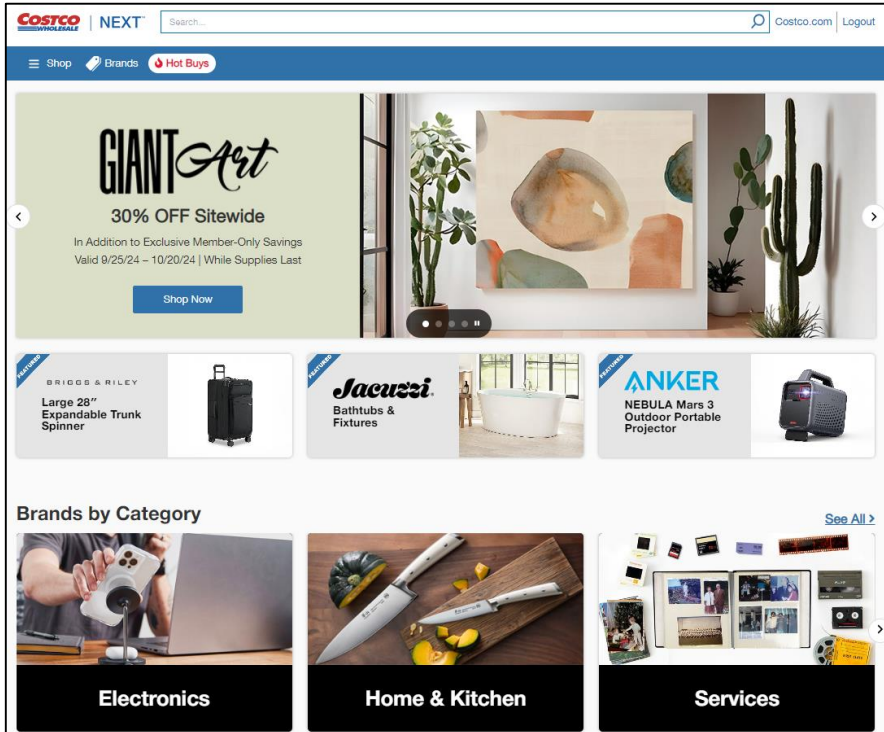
COSTCO WHOLESALE | NEXT™

Search...

Costco.com Logout

Shop Brands Hot Buys

GIANT Art

30% OFF Sitewide

In Addition to Exclusive Member-Only Savings
Valid 9/25/24 – 10/20/24 | While Supplies Last

Shop Now

FEATURED
BRIGGS & RILEY
Large 28″ Expandable Trunk Spinner

FEATURED
Jacuzzi.
Bathtubs & Fixtures

FEATURED
ANKER
NEBULA Mars 3 Outdoor Portable Projector

Brands by Category

See All >

Electronics

Home & Kitchen

Services